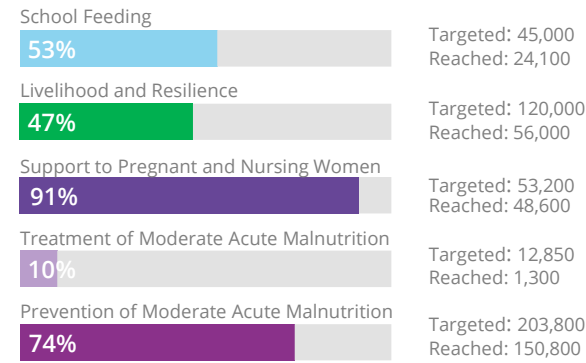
School Feeding
53%
Targeted: 45,000
Reached: 24,100

Livelihood and Resilience
47%
Targeted: 120,000
Reached: 56,000

Support to Pregnant and Nursing Women
91%
Targeted: 53,200
Reached: 48,600

Treatment of Moderate Acute Malnutrition
10%
Targeted: 12,850
Reached: 1,300

Prevention of Moderate Acute Malnutrition
74%
Targeted: 203,800
Reached: 150,800